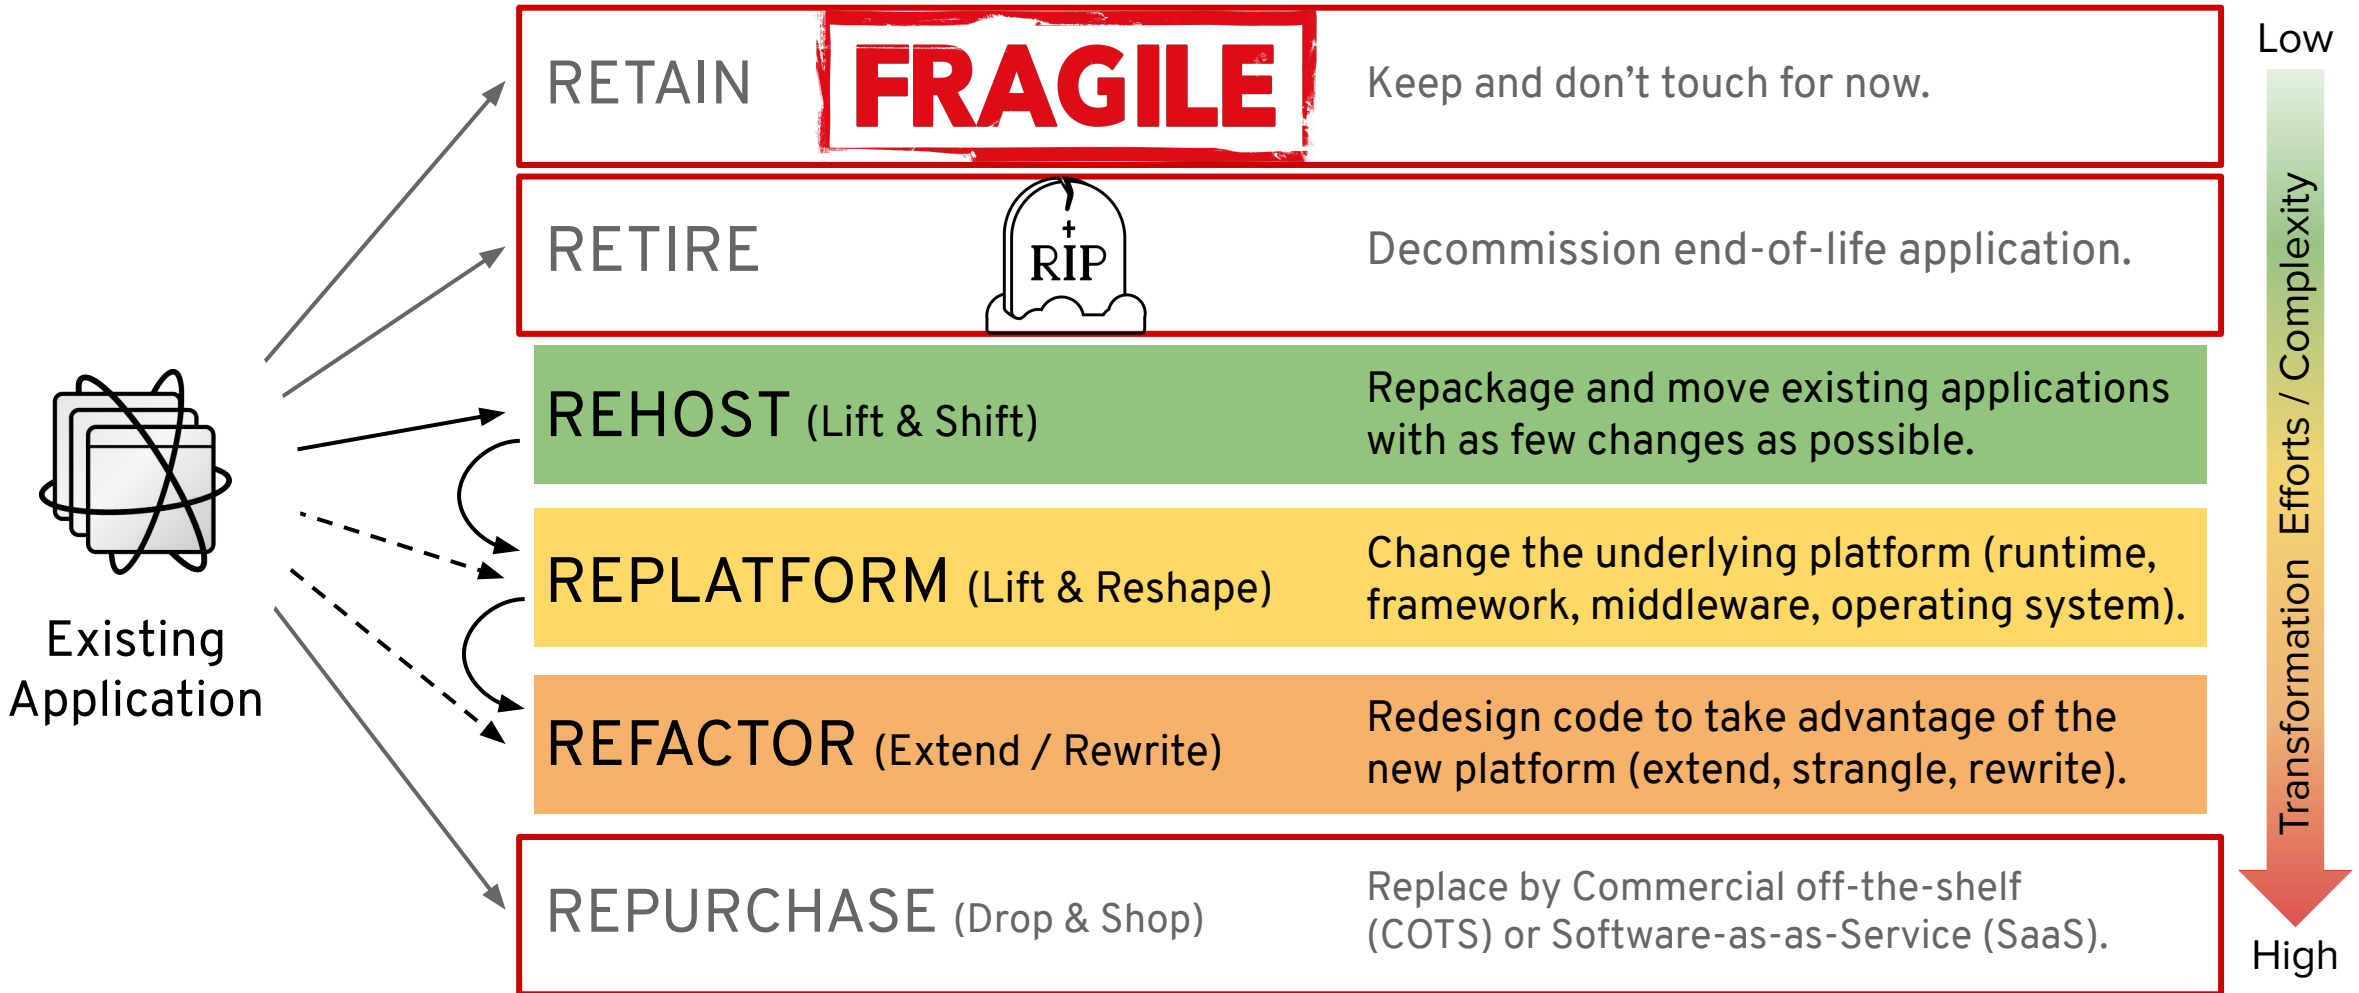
Existing Application

RETAIN FRAGILE Keep and don't touch for now.

RETIRE RIP Decommission end-of-life application.

REHOST (Lift & Shift) Repackage and move existing applications with as few changes as possible.

REPLATFORM (Lift & Reshape) Change the underlying platform (runtime, framework, middleware, operating system).

REFACTOR (Extend / Rewrite) Redesign code to take advantage of the new platform (extend, strangle, rewrite).

REPURCHASE (Drop & Shop) Replace by Commercial off-the-shelf (COTS) or Software-as-as-Service (SaaS).

Low

Transformation Efforts / Complexity

High